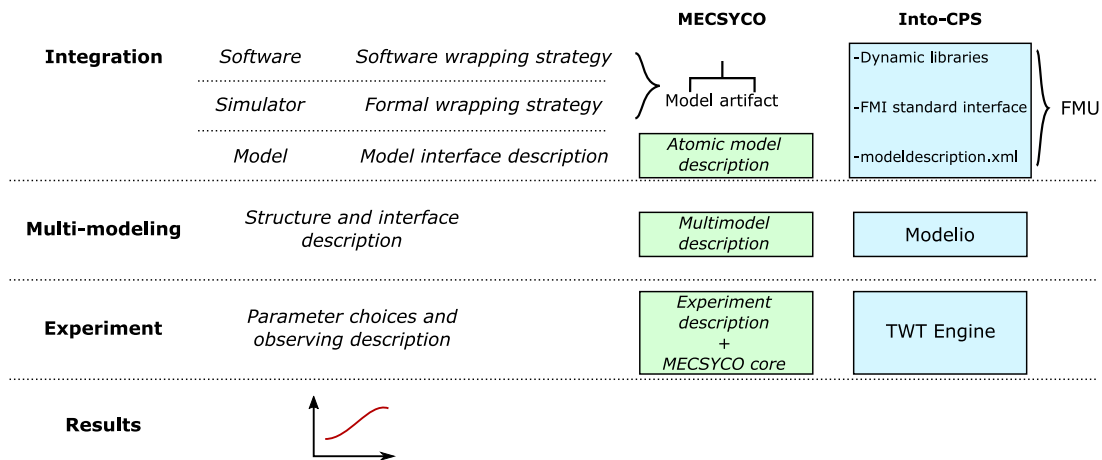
MECSYCO

Into-CPS

Integration

Software

Software wrapping strategy

Simulator

Formal wrapping strategy

Model

Model interface description

Model artifact

Atomic model description

-Dynamic libraries

-FMI standard interface

-modeldescription.xml

FMU

Multi-modeling

Structure and interface description

Multimodel description

Modelio

Experiment

Parameter choices and observing description

Experiment description + MECSYCO core

TWT Engine

Results